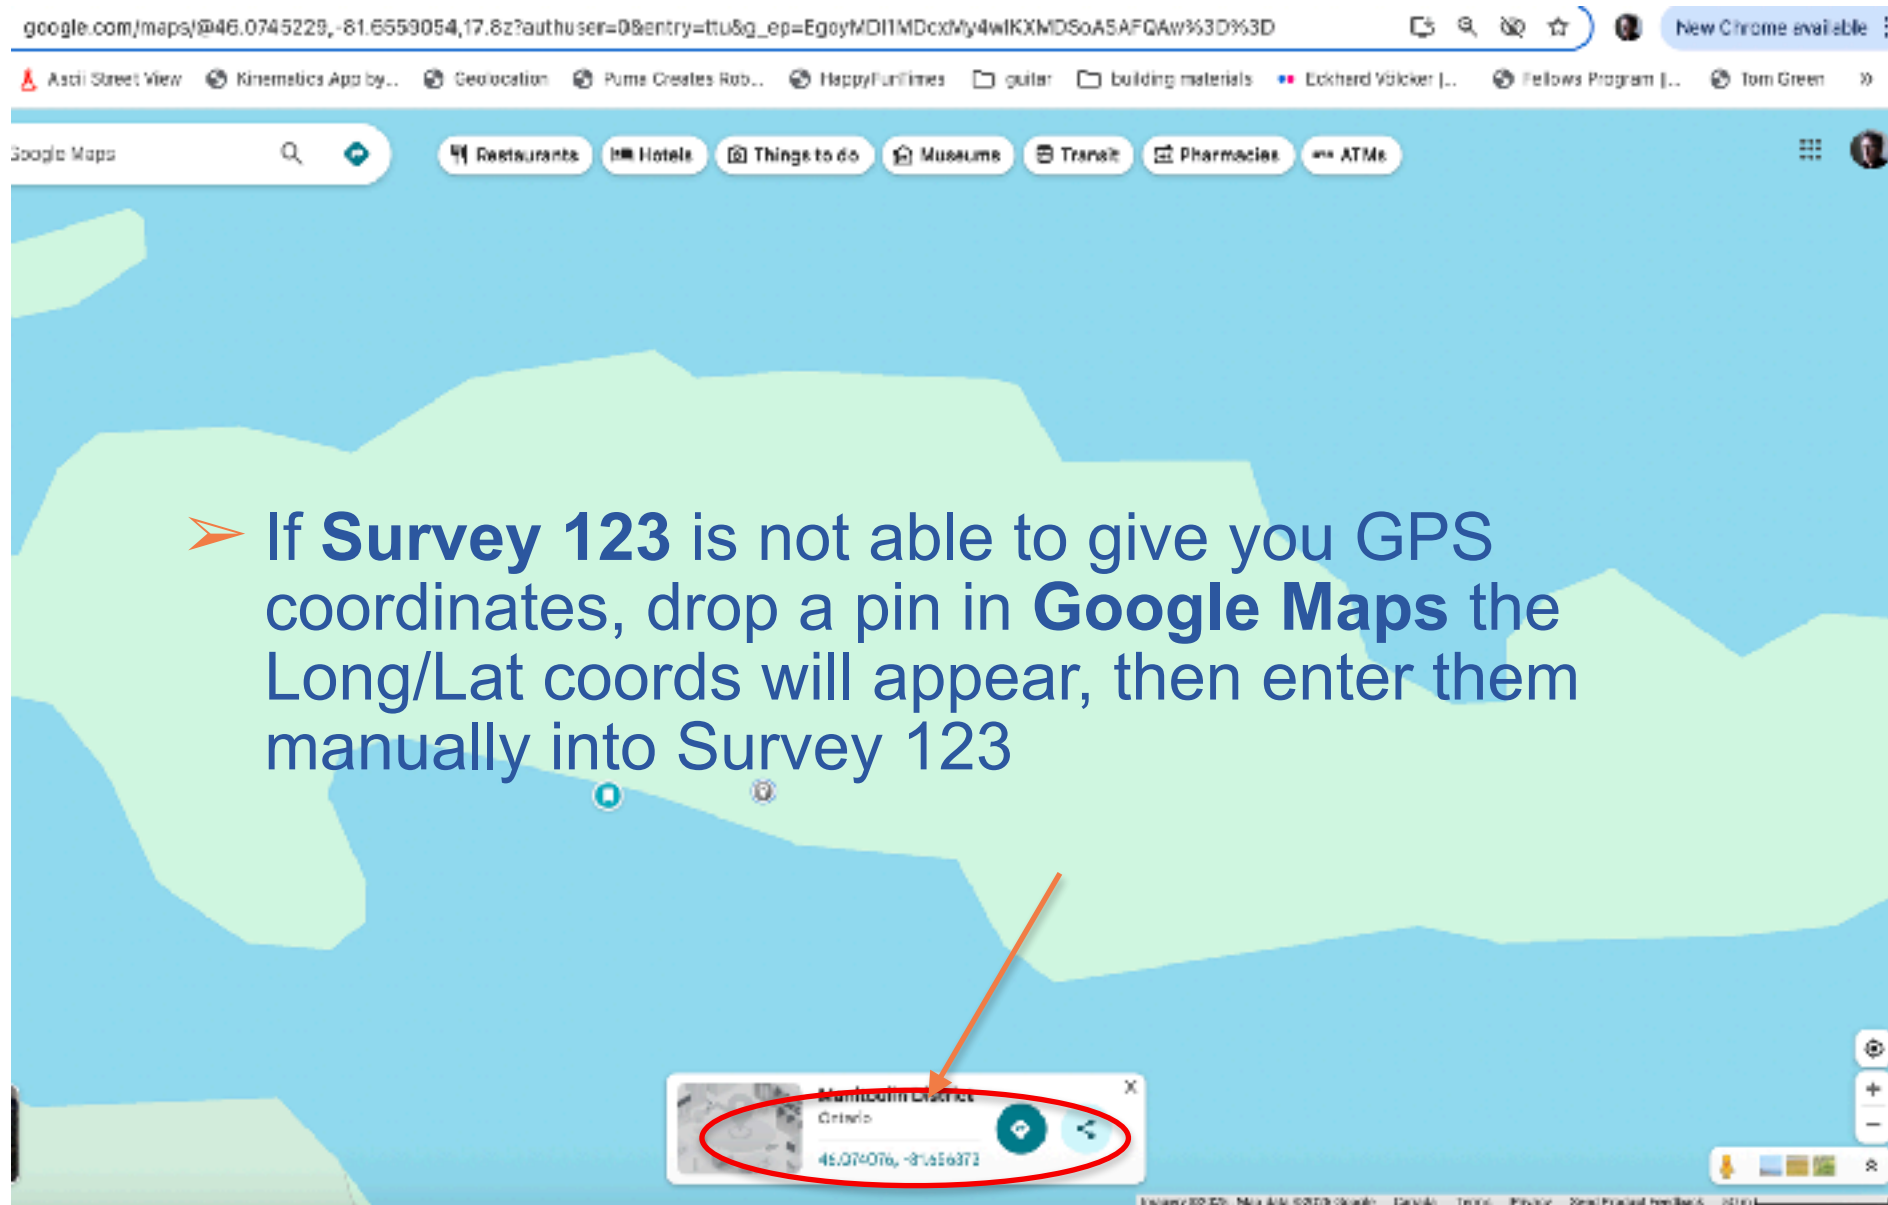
google.com/maps/@46.0745229,-81.6559054,17.8z?authuser=0&entry=ttu&g_ep=EgoyMDI1MDcxMy4wIKXMDSoASAFQAw%3D%3D

New Chrome available

Ascii Street View   Kinematics App by...   Geolocation   Puma Creates Rob...   HappyFunTimes   guitar   building materials   Eckhard Völcker |...   Fellows Program |...   Tom Green

Google Maps

Restaurants   Hotels   Things to do   Museums   Transit   Pharmacies   ATMs

➢ If **Survey 123** is not able to give you GPS coordinates, drop a pin in **Google Maps** the Long/Lat coords will appear, then enter them manually into Survey 123

Manitoulin District
Ontario
46.07407, -81.656373